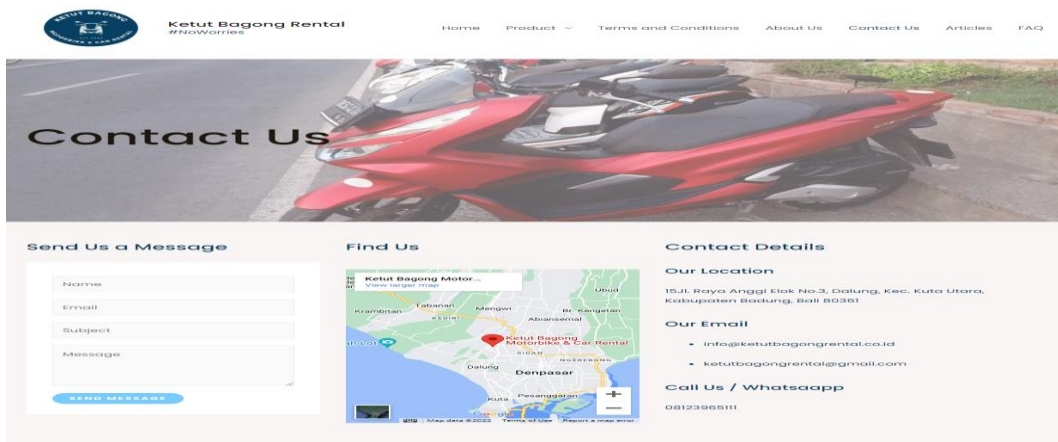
KETUT BAGONG MOTORBIKE & CAR RENTAL

Ketut Bagong Rental
#NoWorries

Home Product Terms and Conditions About Us Contact Us Articles FAQ

Contact Us

Send Us a Message

Name

Email

Subject

Message

SEND MESSAGE

Find Us

Ketut Bagong Motor...
View larger map

Krambitan Tabanan Mengwi Ubud Br. Kengetan Abiansemal Ketut Bagong Motorbike & Car Rental Dalung Denpasar Kuta Pesanggaran

Map data ©2023 Terms of Use Report a map error

Contact Details

Our Location

15Jl. Raya Anggi Elok No.3, Dalung, Kec. Kuta Utara, Kabupaten Badung, Bali 80361

Our Email

- info@ketutbagongrental.co.id
- ketutbagongrental@gmail.com

Call Us / Whatsaapp

08123965111